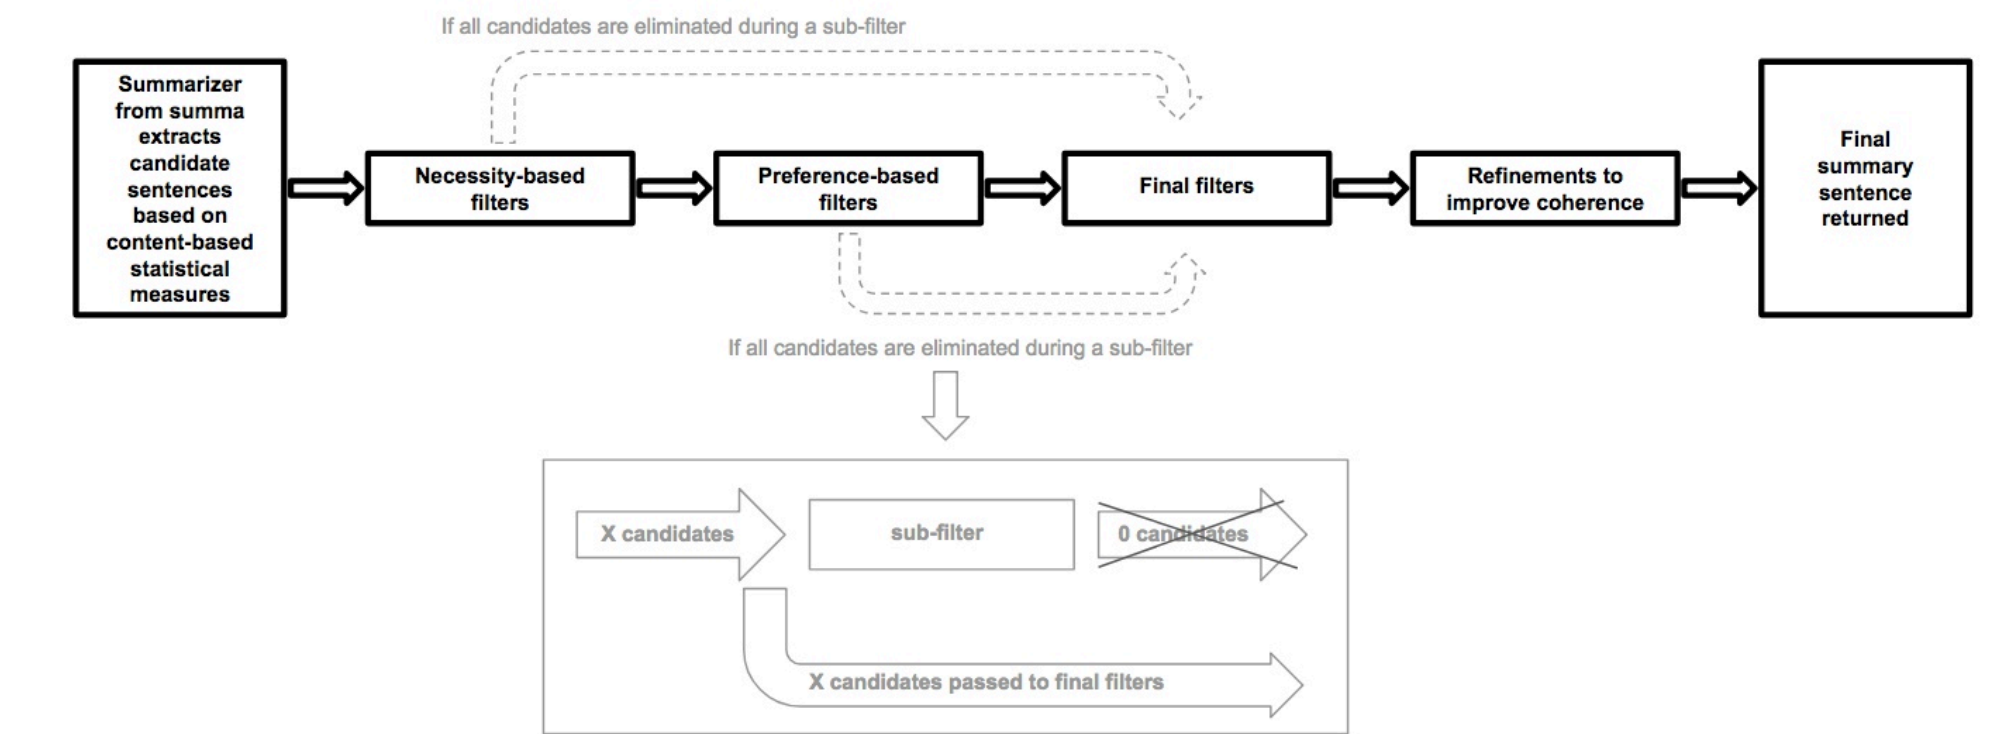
If all candidates are eliminated during a sub-filter

Summarizer from summa extracts candidate sentences based on content-based statistical measures

Necessity-based filters

Preference-based filters

Final filters

Refinements to improve coherence

Final summary sentence returned

If all candidates are eliminated during a sub-filter

X candidates

sub-filter

0 candidates

X candidates passed to final filters